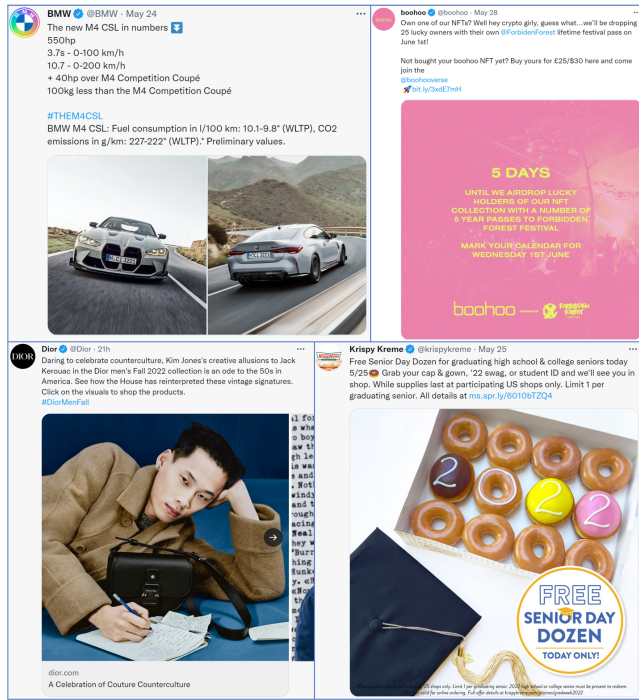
BMW @BMW · May 24
The new M4 CSL in numbers ⬇️
550hp
3.7s - 0-100 km/h
10.7 - 0-200 km/h
+ 40hp over M4 Competition Coupé
100kg less than the M4 Competition Coupé

#THEM4CSL
BMW M4 CSL: Fuel consumption in l/100 km: 10.1-9.8* (WLTP), CO2 emissions in g/km: 227-222* (WLTP).* Preliminary values.

boohoo @boohoo · May 28
Own one of our NFTs? Well hey crypto girly, guess what...we'll be dropping 25 lucky owners with their own @ForbidenForest lifetime festival pass on June 1st!

Not bought your boohoo NFT yet? Buy yours for £25/$30 here and come join the @boohooverse
🚀 bit.ly/3xdE7mH

5 DAYS
UNTIL WE AIRDROP LUCKY HOLDERS OF OUR NFT COLLECTION WITH A NUMBER OF 5 YEAR PASSES TO FORBIDDEN FOREST FESTIVAL
MARK YOUR CALENDAR FOR WEDNESDAY 1ST JUNE
boohoo
FORBIDDEN FOREST

Dior @Dior · 21h
Daring to celebrate counterculture, Kim Jones's creative allusions to Jack Kerouac in the Dior men's Fall 2022 collection is an ode to the 50s in America. See how the House has reinterpreted these vintage signatures. Click on the visuals to shop the products.
#DiorMenFall
dior.com
A Celebration of Couture Counterculture

Krispy Kreme @krispykreme · May 25
Free Senior Day Dozen for graduating high school & college seniors today 5/25🍩 Grab your cap & gown, '22 swag, or student ID and we'll see you in shop. While supplies last at participating US shops only. Limit 1 per graduating senior. All details at ms.spr.ly/6010bTZQ4
2 0 2 2
FREE SENIOR DAY DOZEN TODAY ONLY!
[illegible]